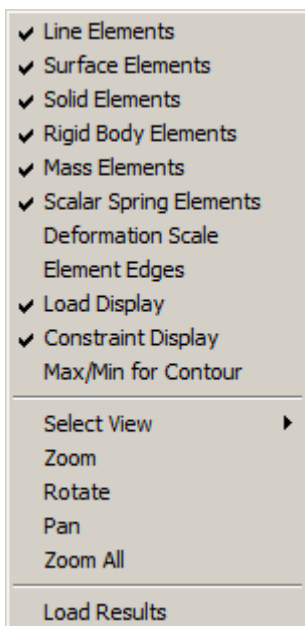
✔ Line Elements
✔ Surface Elements
✔ Solid Elements
✔ Rigid Body Elements
✔ Mass Elements
✔ Scalar Spring Elements
Deformation Scale
Element Edges
✔ Load Display
✔ Constraint Display
Max/Min for Contour

Select View ▸
Zoom
Rotate
Pan
Zoom All

Load Results